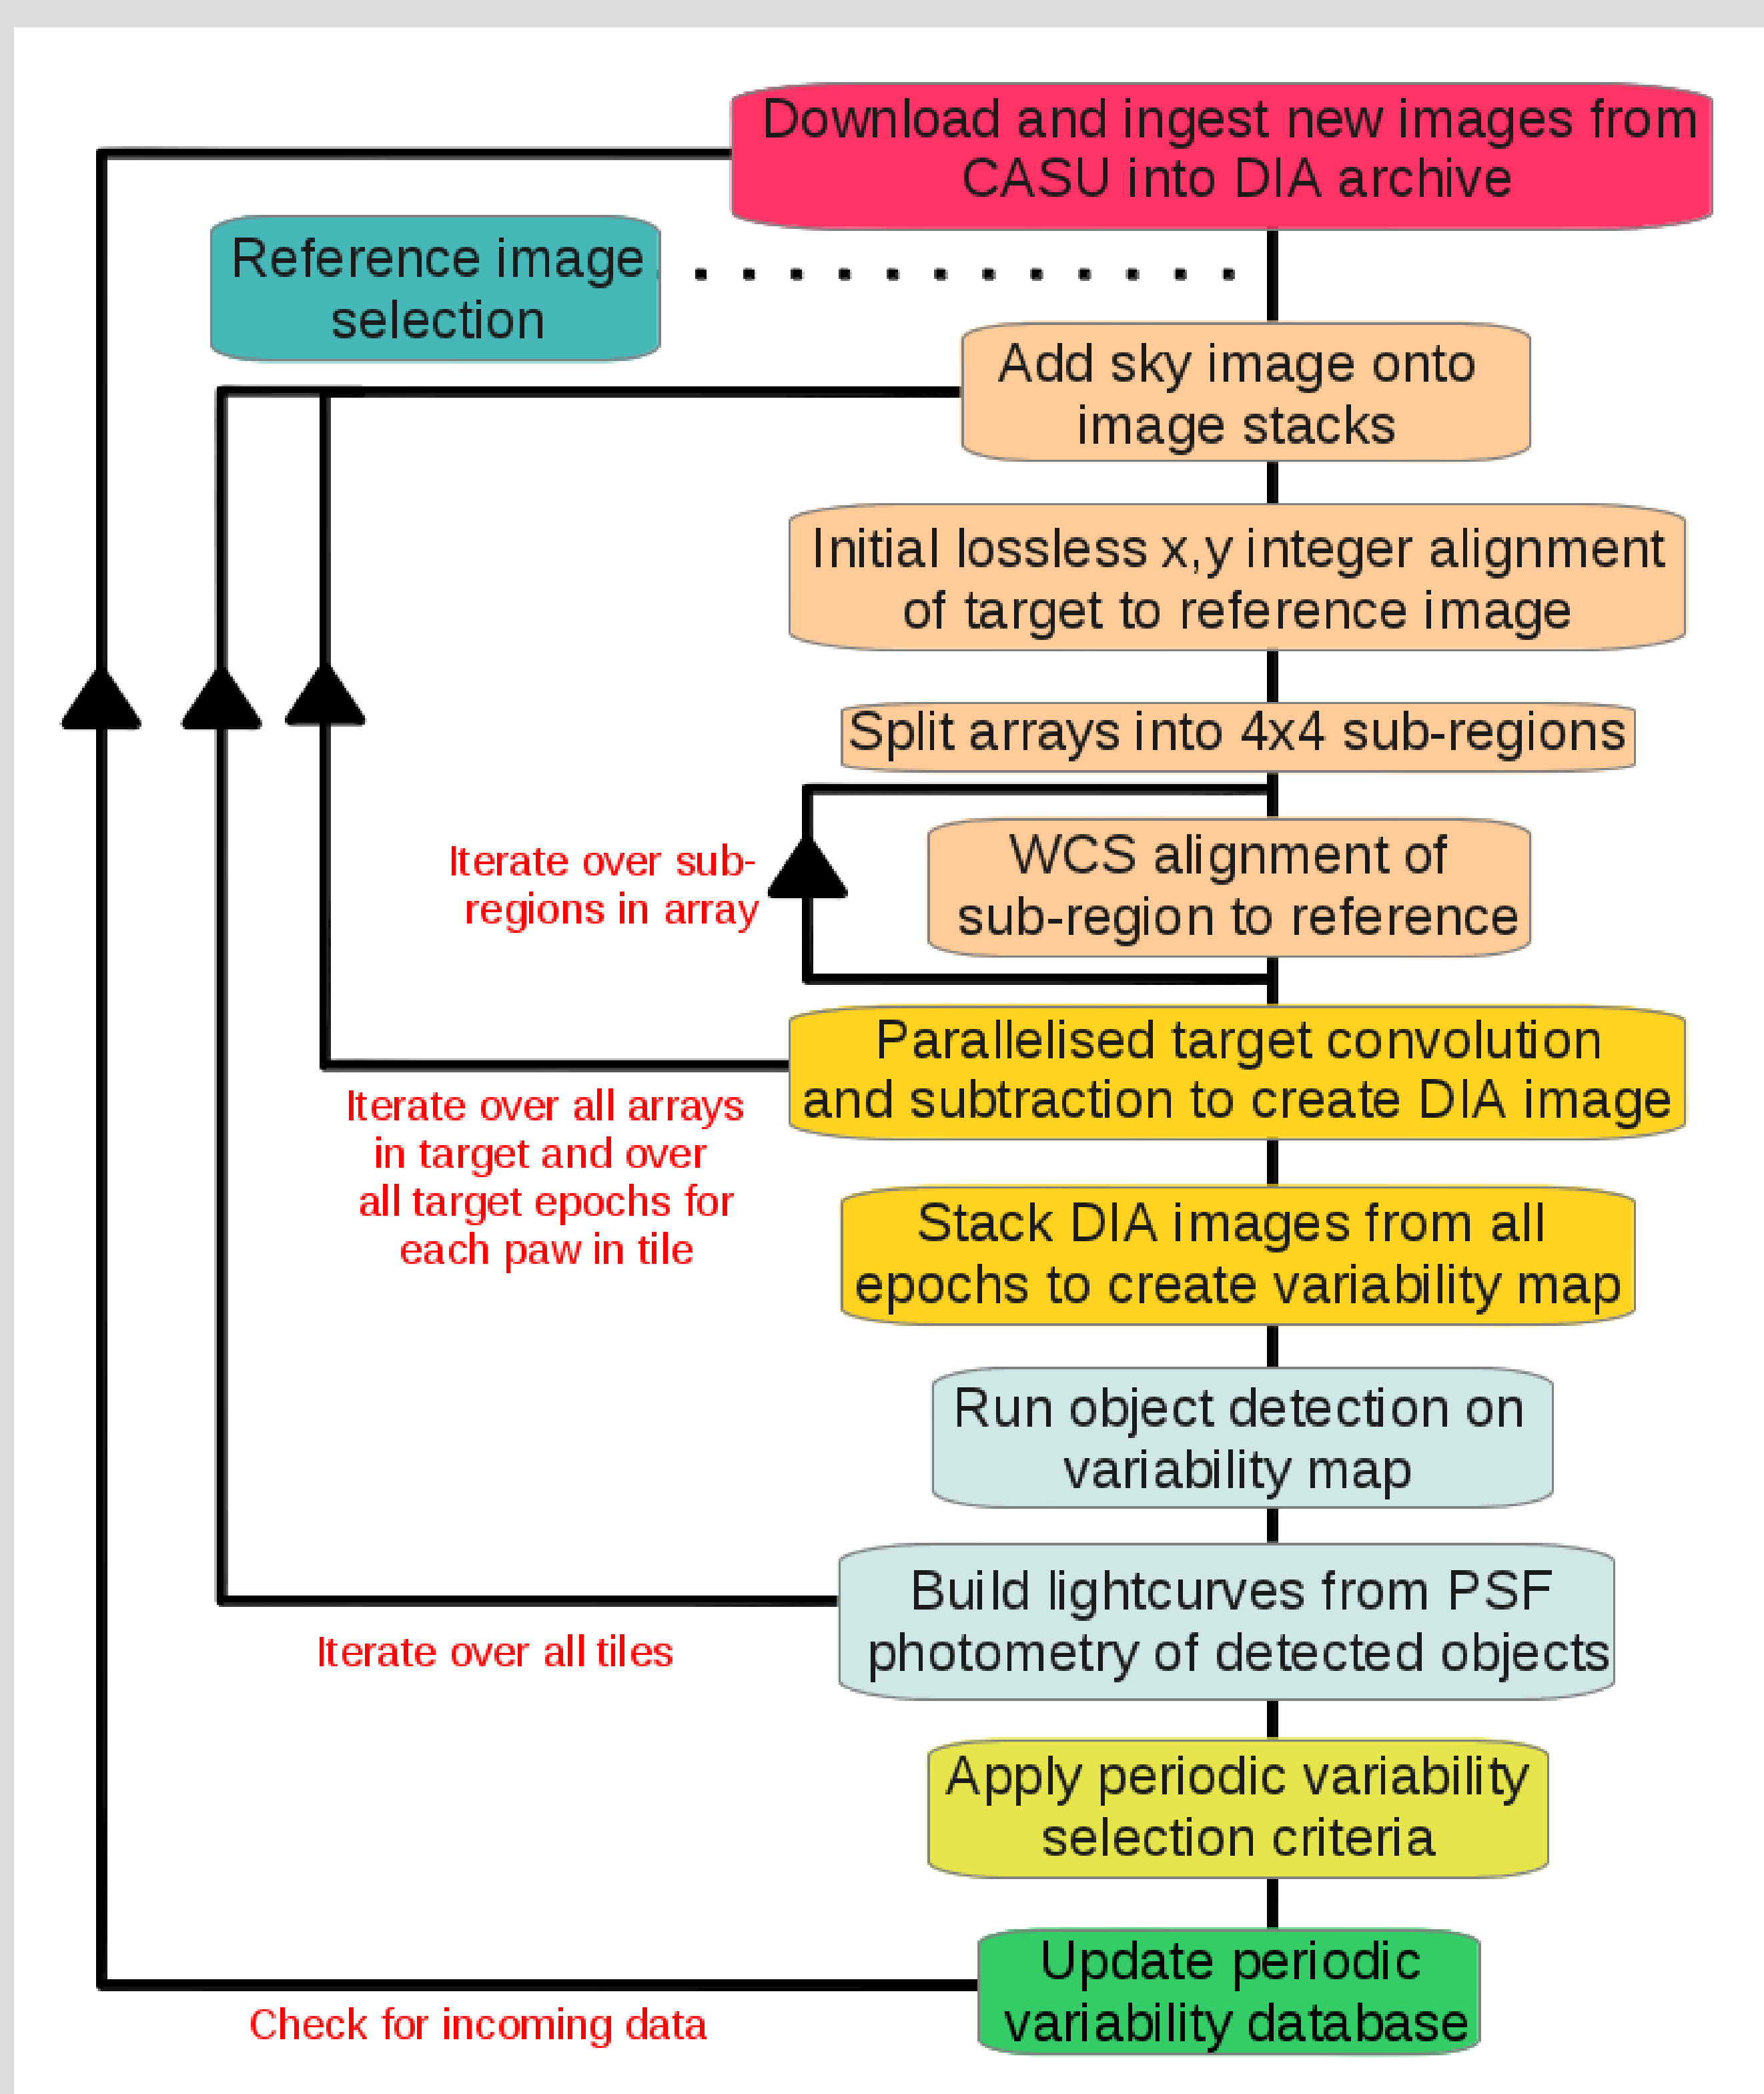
Download and ingest new images from CASU into DIA archive

Reference image selection

Add sky image onto image stacks

Initial lossless x,y integer alignment of target to reference image

Split arrays into 4x4 sub-regions

Iterate over sub-regions in array

WCS alignment of sub-region to reference

Parallelised target convolution and subtraction to create DIA image

Iterate over all arrays in target and over all target epochs for each paw in tile

Stack DIA images from all epochs to create variability map

Run object detection on variability map

Build lightcurves from PSF photometry of detected objects

Iterate over all tiles

Apply periodic variability selection criteria

Update periodic variability database

Check for incoming data